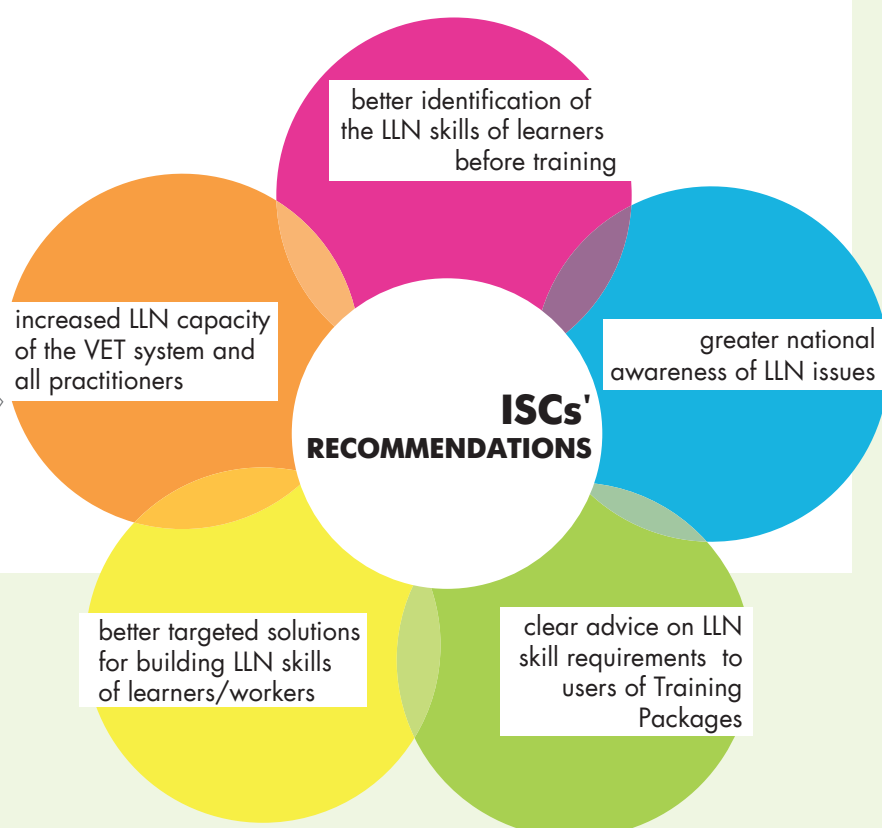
better identification of the LLN skills of learners before training

increased LLN capacity of the VET system and all practitioners

greater national awareness of LLN issues

ISCs' RECOMMENDATIONS

better targeted solutions for building LLN skills of learners/workers

clear advice on LLN skill requirements to users of Training Packages